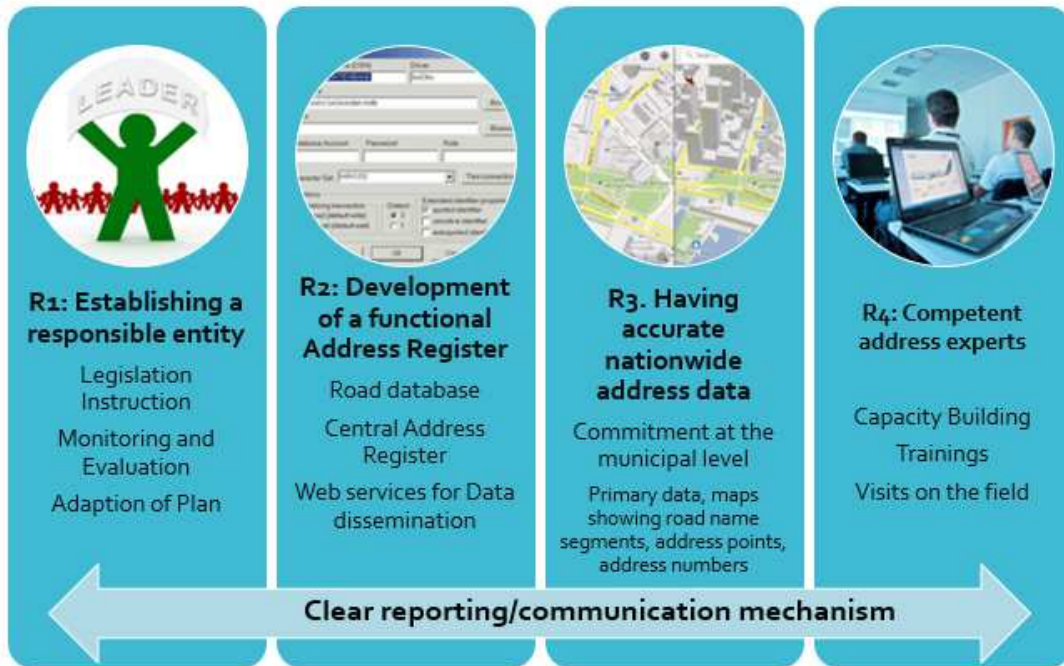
LEADER

R1: Establishing a responsible entity

Legislation Instruction

Monitoring and Evaluation

Adaption of Plan

R2: Development of a functional Address Register

Road database

Central Address Register

Web services for Data dissemination

R3. Having accurate nationwide address data

Commitment at the municipal level

Primary data, maps showing road name segments, address points, address numbers

R4: Competent address experts

Capacity Building

Trainings

Visits on the field

Clear reporting/communication mechanism